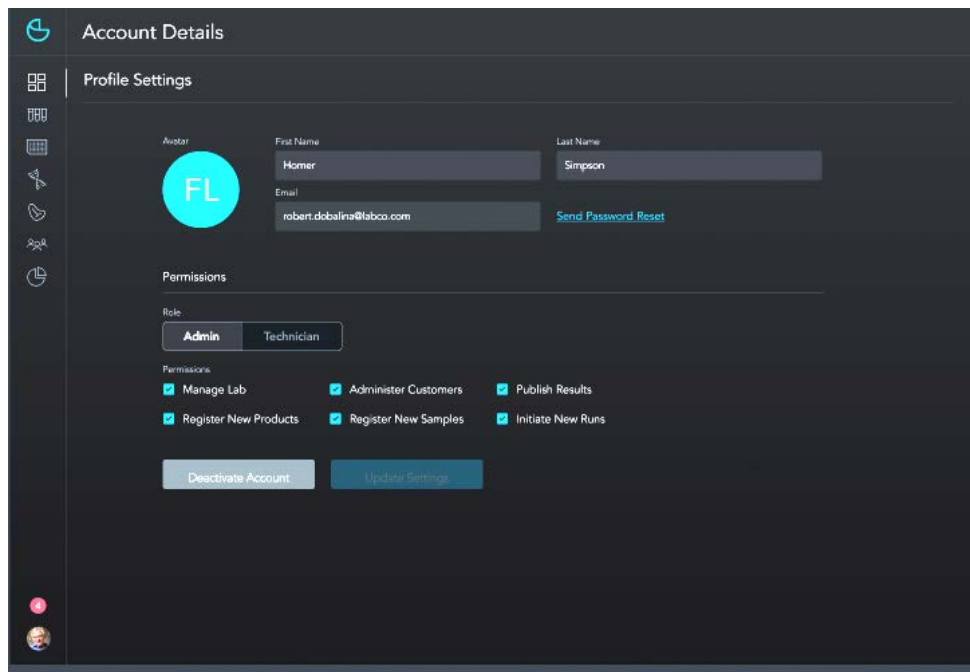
Account Details

Profile Settings

Avatar

FL

First Name

Homer

Last Name

Simpson

Email

robert.dobalina@labco.com

Send Password Reset

Permissions

Role

Admin

Technician

Permissions

Manage Lab

Administer Customers

Publish Results

Register New Products

Register New Samples

Initiate New Runs

Deactivate Account

Update Settings

4